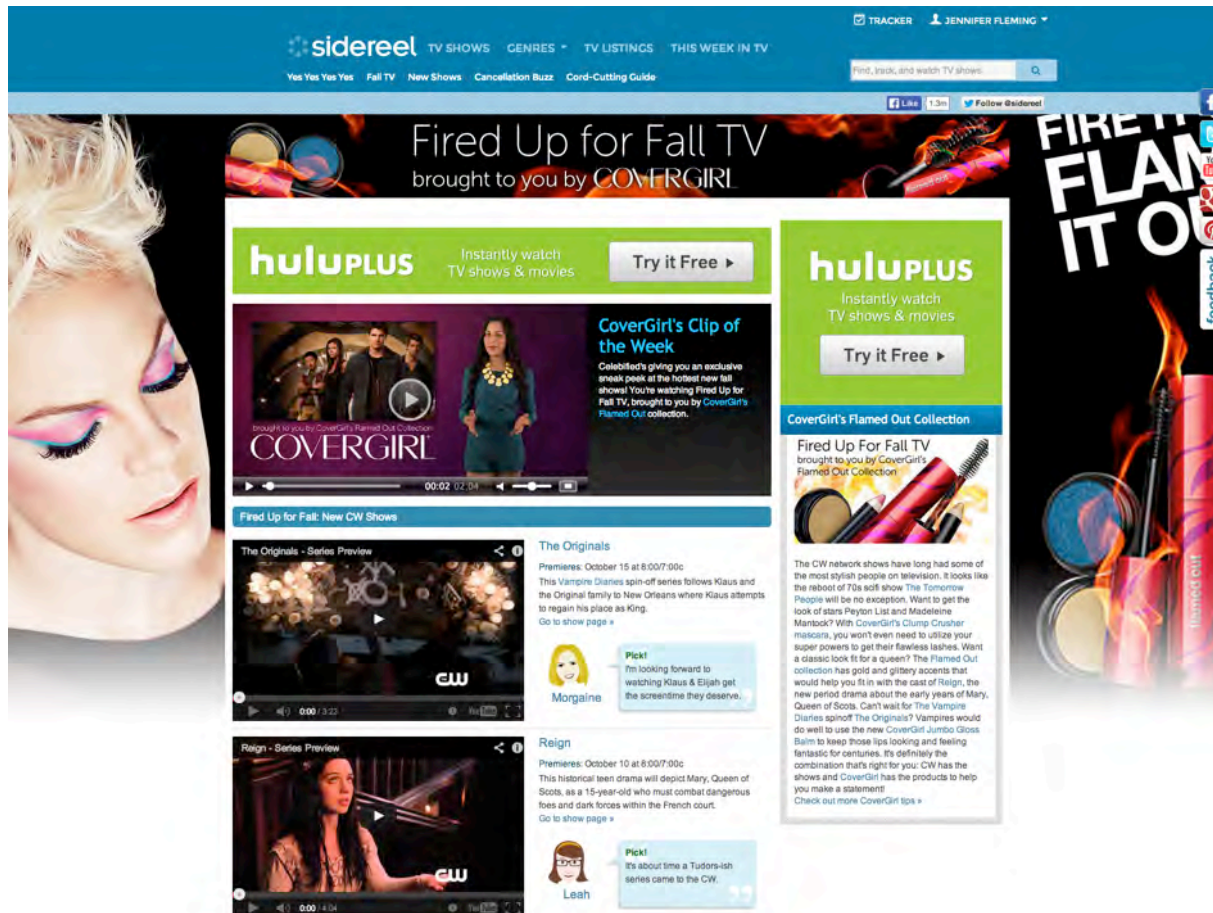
sidereel TV SHOWS GENRES TV LISTINGS THIS WEEK IN TV

TRACKER JENNIFER FLEMING

Yes Yes Yes Yes Fall TV New Shows Cancellation Buzz Cord-Cutting Guide

Find, track, and watch TV shows

Like 1.3m Follow @sidereel

Fired Up for Fall TV brought to you by COVERGIRL

FIRE IT FLAM IT OU

huluPLUS Instantly watch TV shows & movies Try it Free ▸

brought to you by CoverGirl's Flamed Out Collection COVERGIRL

00:02 02:04

CoverGirl's Clip of the Week

Celebified's giving you an exclusive sneak peek at the hottest new fall shows! You're watching Fired Up for Fall TV, brought to you by CoverGirl's Flamed Out collection.

huluPLUS Instantly watch TV shows & movies Try it Free ▸

CoverGirl's Flamed Out Collection

Fired Up For Fall TV brought to you by CoverGirl's Flamed Out Collection

The CW network shows have long had some of the most stylish people on television. It looks like the reboot of 70s scifi show The Tomorrow People will be no exception. Want to get the look of stars Peyton List and Madeleine Mantock? With CoverGirl's Clump Crusher mascara, you won't even need to utilize your super powers to get their flawless lashes. Want a classic look fit for a queen? The Flamed Out collection has gold and glittery accents that would help you fit in with the cast of Reign, the new period drama about the early years of Mary, Queen of Scots. Can't wait for The Vampire Diaries spinoff The Originals? Vampires would do well to use the new CoverGirl Jumbo Gloss Balm to keep those lips looking and feeling fantastic for centuries. It's definitely the combination that's right for you: CW has the shows and CoverGirl has the products to help you make a statement!
Check out more CoverGirl tips »

Fired Up for Fall: New CW Shows

The Originals - Series Preview
0:00 / 3:23

The Originals
Premieres: October 15 at 8:00/7:00c
This Vampire Diaries spin-off series follows Klaus and the Original family to New Orleans where Klaus attempts to regain his place as King.
Go to show page »

Pick!
I'm looking forward to watching Klaus & Elijah get the screentime they deserve.
Morgaine

Reign - Series Preview
0:00 / 4:04

Reign
Premieres: October 10 at 8:00/7:00c
This historical teen drama will depict Mary, Queen of Scots, as a 15-year-old who must combat dangerous foes and dark forces within the French court.
Go to show page »

Pick!
It's about time a Tudors-ish series came to the CW.
Leah

flamed out

feedback